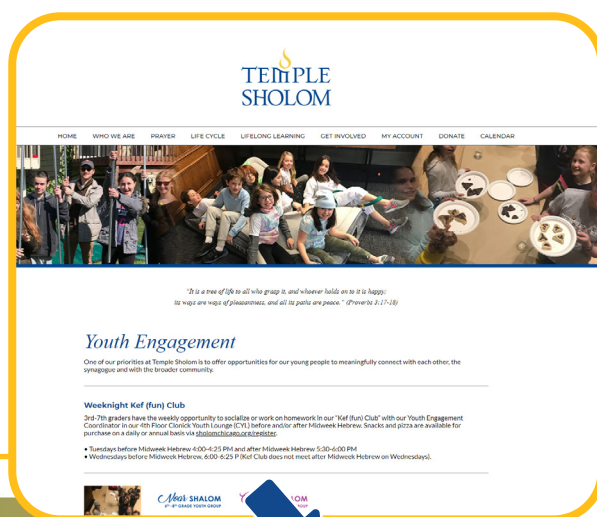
TEMPLE SHOLOM

HOME WHO WE ARE PRAYER LIFE CYCLE LIFELONG LEARNING GET INVOLVED MY ACCOUNT DONATE CALENDAR

"It is a tree of life to all who grasp it, and whoever holds on to it is happy; its ways are ways of pleasantness, and all its paths are peace." (Proverbs 3:17-18)

Youth Engagement

One of our priorities at Temple Sholom is to offer opportunities for our young people to meaningfully connect with each other, the synagogue and with the broader community.

Weeknight Kef (fun) Club

3rd-7th graders have the weekly opportunity to socialize or work on homework in our "Kef (fun) Club" with our Youth Engagement Coordinator in our 4th Floor Clonick Youth Lounge (CYL) before and/or after Midweek Hebrew. Snacks and pizza are available for purchase on a daily or annual basis via sholomchicago.org/register.

• Tuesdays before Midweek Hebrew 4:00-4:25 PM and after Midweek Hebrew 5:30-6:00 PM
• Wednesdays before Midweek Hebrew, 6:00-6:25 P (Kef Club does not meet after Midweek Hebrew on Wednesdays).

Noar SHOLOM
6th-8th GRADE YOUTH GROUP

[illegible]SHOLOM